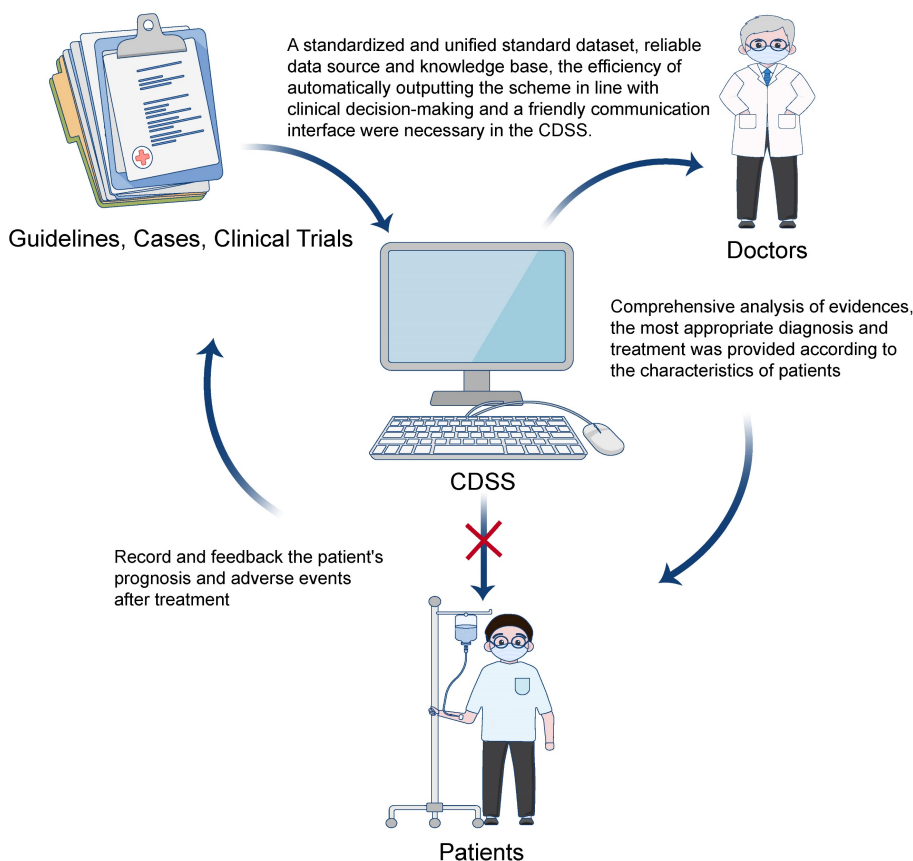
A standardized and unified standard dataset, reliable data source and knowledge base, the efficiency of automatically outputting the scheme in line with clinical decision-making and a friendly communication interface were necessary in the CDSS.

Guidelines, Cases, Clinical Trials

Doctors

Comprehensive analysis of evidences, the most appropriate diagnosis and treatment was provided according to the characteristics of patients

CDSS

Record and feedback the patient's prognosis and adverse events after treatment

Patients